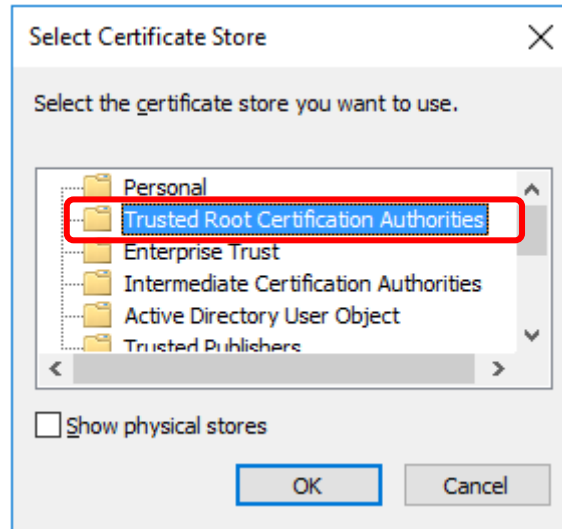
Select Certificate Store

Select the certificate store you want to use.

Personal
Trusted Root Certification Authorities
Enterprise Trust
Intermediate Certification Authorities
Active Directory User Object
Trusted Publishers

Show physical stores

OK
Cancel